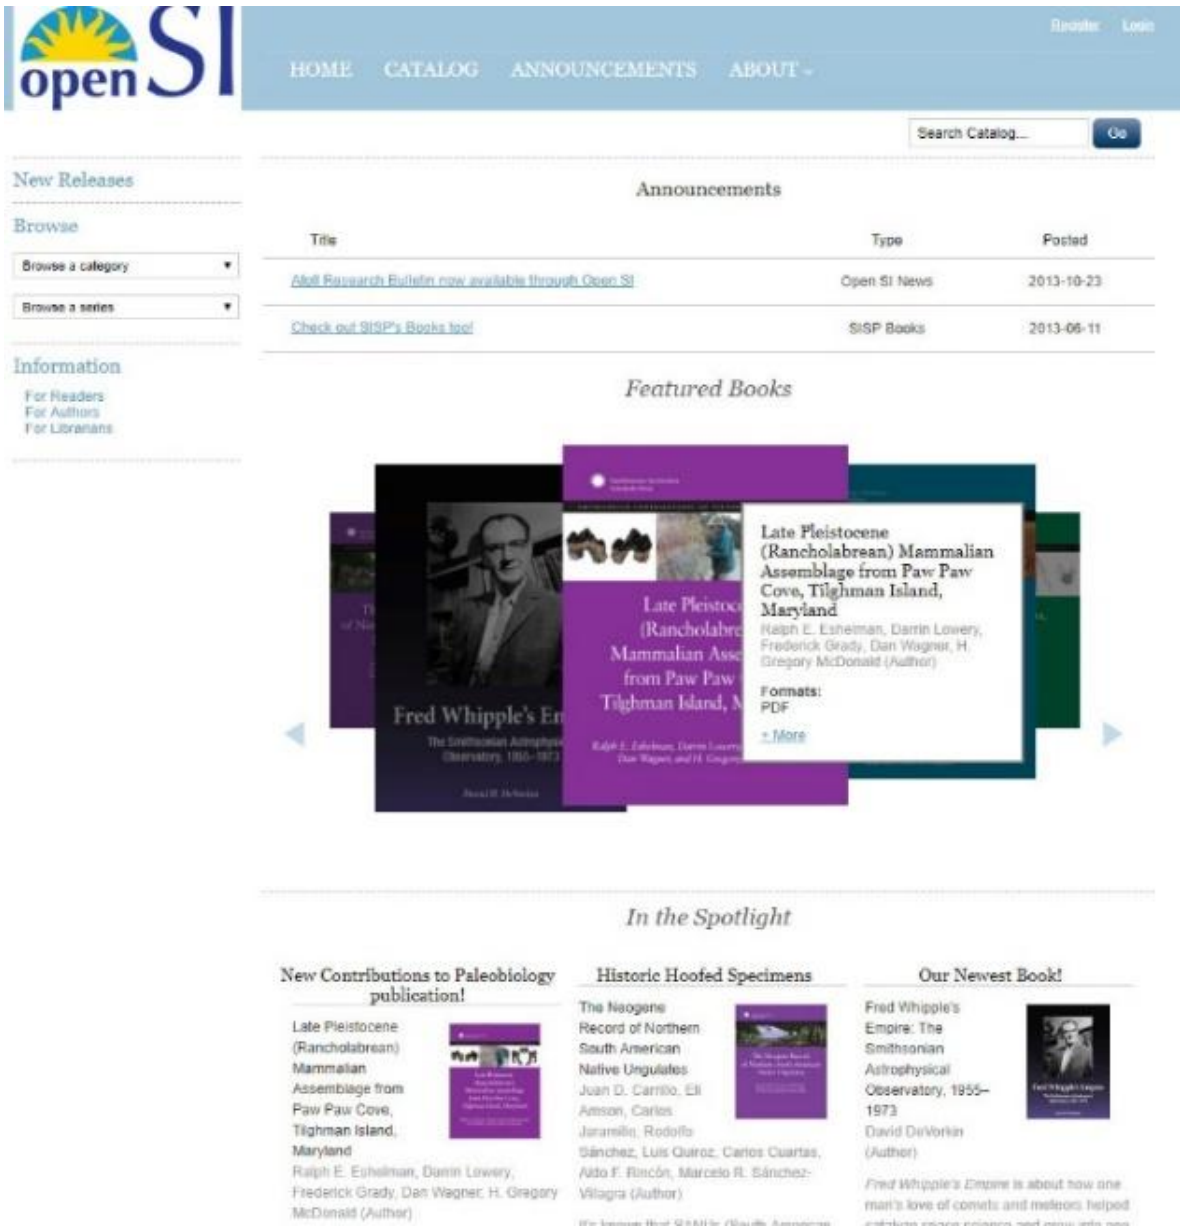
open SI

HOME CATALOG ANNOUNCEMENTS ABOUT

Register Login

Search Catalog... Go

New Releases

Browse

Browse a category

Browse a series

Information

For Readers
For Authors
For Librarians

Announcements

| Title | Type | Posted |
|---|---|---|
| Atoll Research Bulletin now available through Open SI | Open SI News | 2013-10-23 |
| Check out SISP's Books too! | SISP Books | 2013-06-11 |

Featured Books

Fred Whipple's Em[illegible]
The Smithsonian Astrophysical Observatory, 1955–1973

Late Pleistoc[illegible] (Rancholabre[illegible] Mammalian Ass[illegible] from Paw Paw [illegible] Tilghman Island, M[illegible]

Late Pleistocene (Rancholabrean) Mammalian Assemblage from Paw Paw Cove, Tilghman Island, Maryland
Ralph E. Eshelman, Darrin Lowery, Frederick Grady, Dan Wagner, H. Gregory McDonald (Author)

Formats:
PDF

+ More

In the Spotlight

New Contributions to Paleobiology publication!

Late Pleistocene (Rancholabrean) Mammalian Assemblage from Paw Paw Cove, Tilghman Island, Maryland
Ralph E. Eshelman, Darrin Lowery, Frederick Grady, Dan Wagner, H. Gregory McDonald (Author)

Historic Hoofed Specimens

The Neogene Record of Northern South American Native Ungulates
Juan D. Carrillo, Eli Amson, Carlos Jaramillo, Rodolfo Sánchez, Luis Quiroz, Carlos Cuartas, Aldo F. Rincón, Marcelo R. Sánchez-Villagra (Author)

It's known that SANUs (South American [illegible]

Our Newest Book!

Fred Whipple's Empire: The Smithsonian Astrophysical Observatory, 1955–1973
David DeVorkin (Author)

Fred Whipple's Empire is about how one man's love of comets and meteors helped catalyze space science and grow into one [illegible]